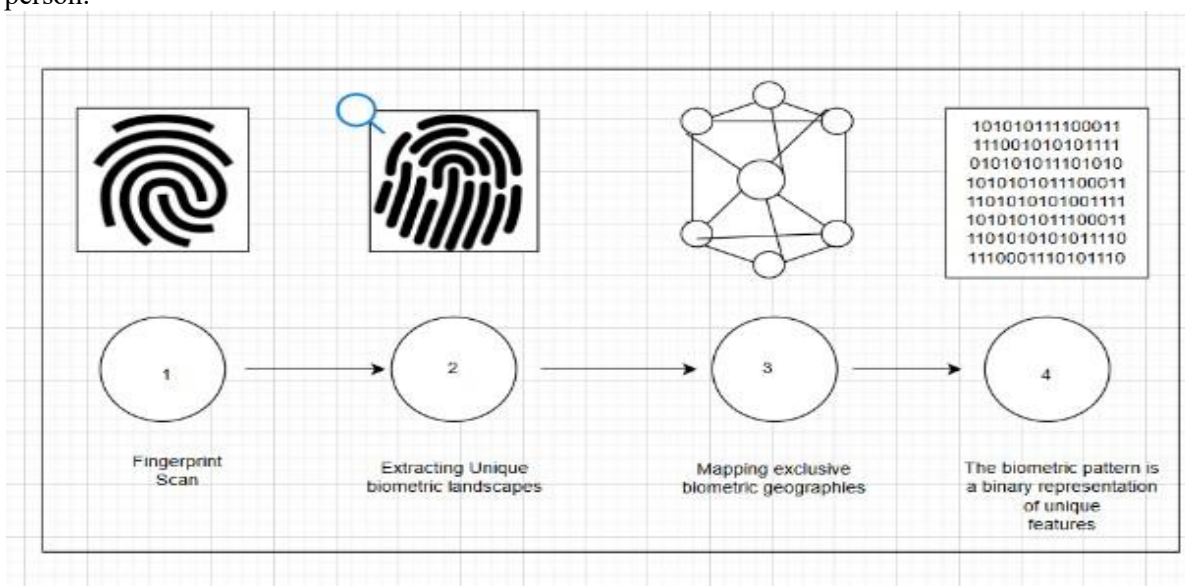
person.

101010111100011
111001010101111
010101011101010
1010101011100011
1101010101001111
1010101011100011
1101010101011110
1110001110101110

1

2

3

4

Fingerprint Scan

Extracting Unique biometric landscapes

Mapping exclusive biometric geographies

The biometric pattern is a binary representation of unique features